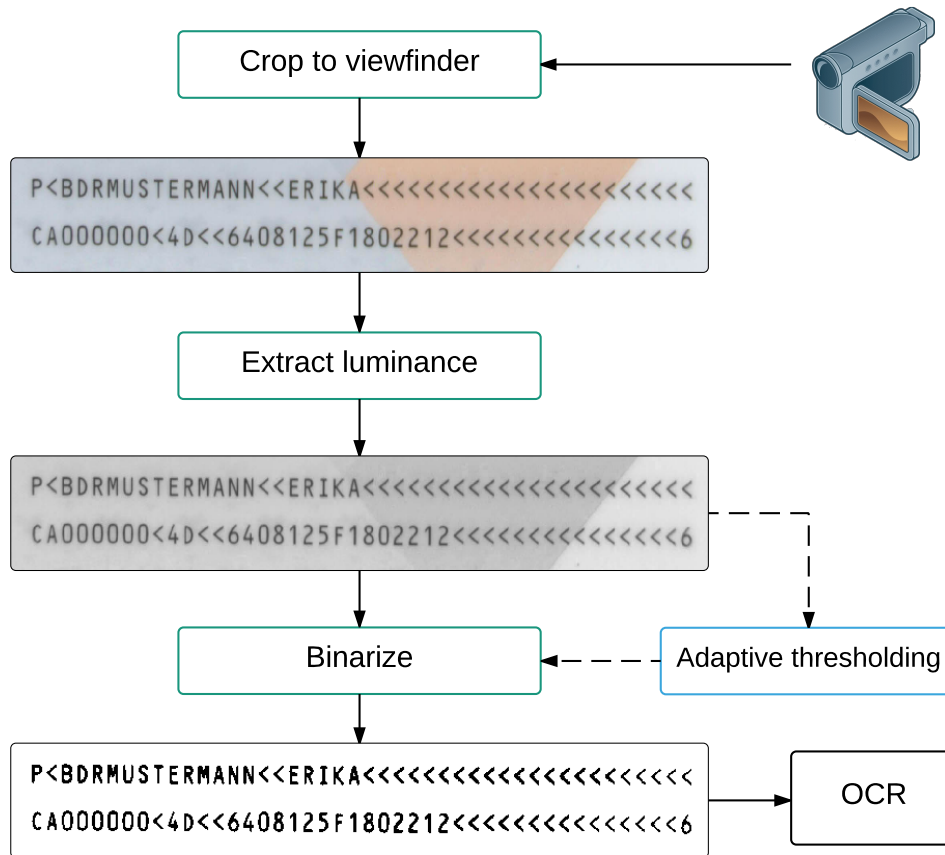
Crop to viewfinder

P<BDRMUSTERMANN<<ERIKA<<<<<<<<<<<<<<<<<<<<<<
CA000000<4D<<6408125F1802212<<<<<<<<<<<<<<6

Extract luminance

P<BDRMUSTERMANN<<ERIKA<<<<<<<<<<<<<<<<<<<<<<
CA000000<4D<<6408125F1802212<<<<<<<<<<<<<<6

Binarize

Adaptive thresholding

P<BDRMUSTERMANN<<ERIKA<<<<<<<<<<<<<<<<<<<<<<
CA000000<4D<<6408125F1802212<<<<<<<<<<<<<<6

OCR